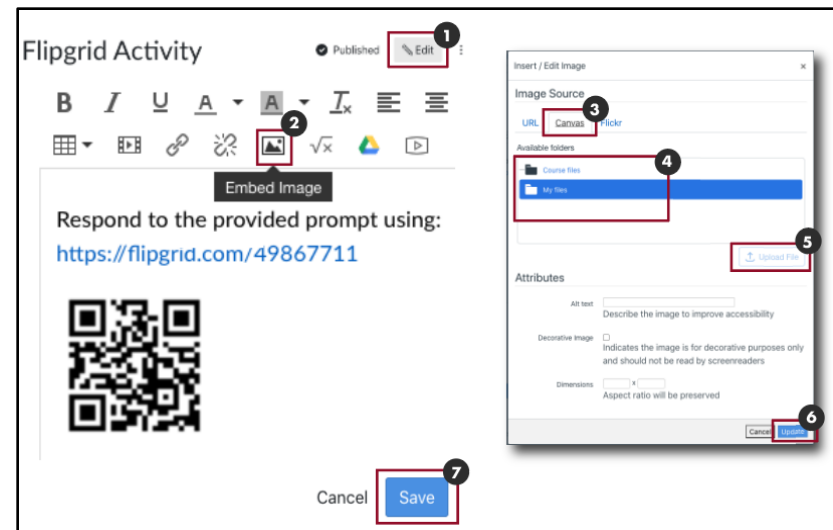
Flipgrid Activity

Published

Edit

1

B I U A A $T_x$

2

Embed Image

Respond to the provided prompt using:
https://flipgrid.com/49867711

Cancel

Save

7

Insert / Edit Image

×

Image Source

URL Canvas Flickr

3

Available folders

Course files

My files

4

Upload File

5

Attributes

Alt text

Describe the image to improve accessibility

Decorative Image

Indicates the image is for decorative purposes only and should not be read by screenreaders

Dimensions

x

Aspect ratio will be preserved

Cancel

Update

6